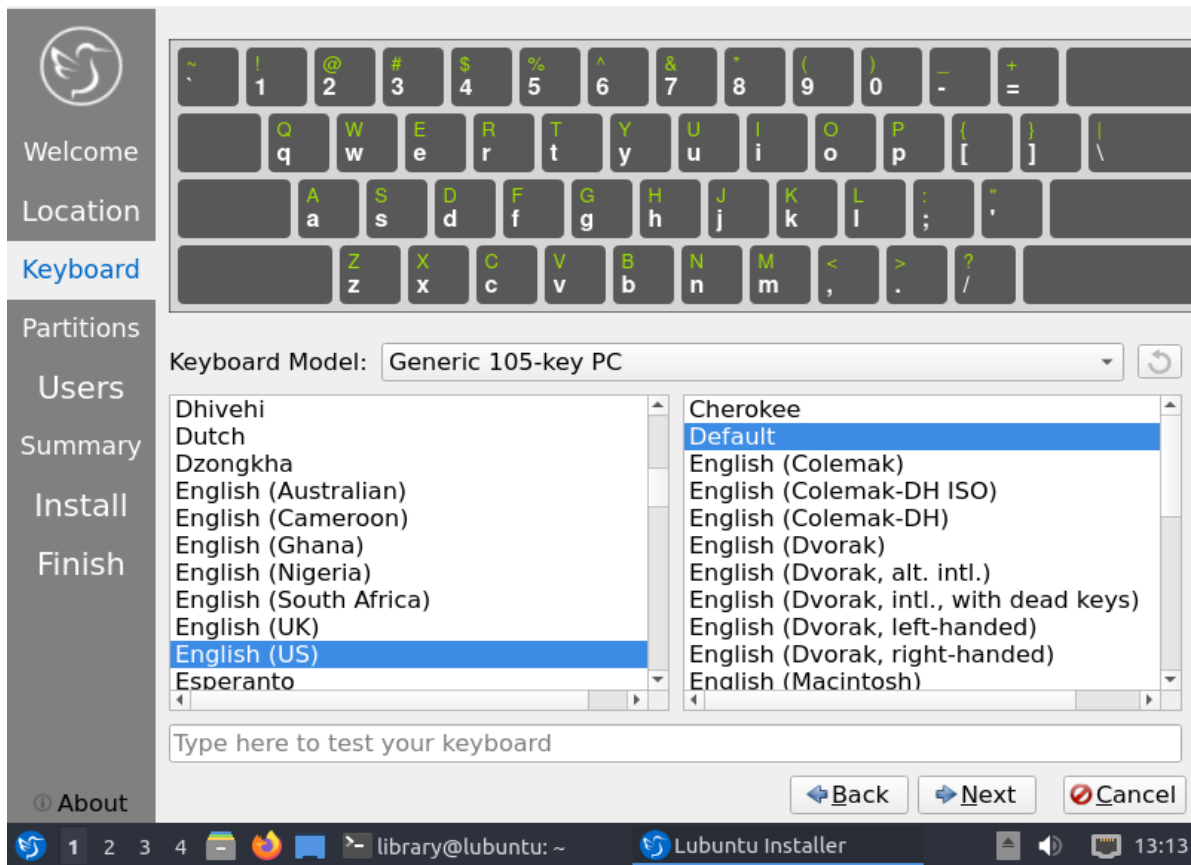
Welcome
Location
Keyboard
Partitions
Users
Summary
Install
Finish

~ ` ! 1 @ 2 # 3 $ 4 % 5 ^ 6 & 7 * 8 ( 9 ) 0 _ - + =
Q q W w E e R r T t Y y U u I i O o P p { [ } ] | \
A a S s D d F f G g H h J j K k L l : ; " '
Z z X x C c V v B b N n M m < , > . ? /

Keyboard Model: Generic 105-key PC

Dhivehi
Dutch
Dzongkha
English (Australian)
English (Cameroon)
English (Ghana)
English (Nigeria)
English (South Africa)
English (UK)
English (US)
Esperanto

Cherokee
Default
English (Colemak)
English (Colemak-DH ISO)
English (Colemak-DH)
English (Dvorak)
English (Dvorak, alt. intl.)
English (Dvorak, intl., with dead keys)
English (Dvorak, left-handed)
English (Dvorak, right-handed)
English (Macintosh)

Type here to test your keyboard

About
Back
Next
Cancel

1 2 3 4
library@lubuntu: ~
Lubuntu Installer
13:13